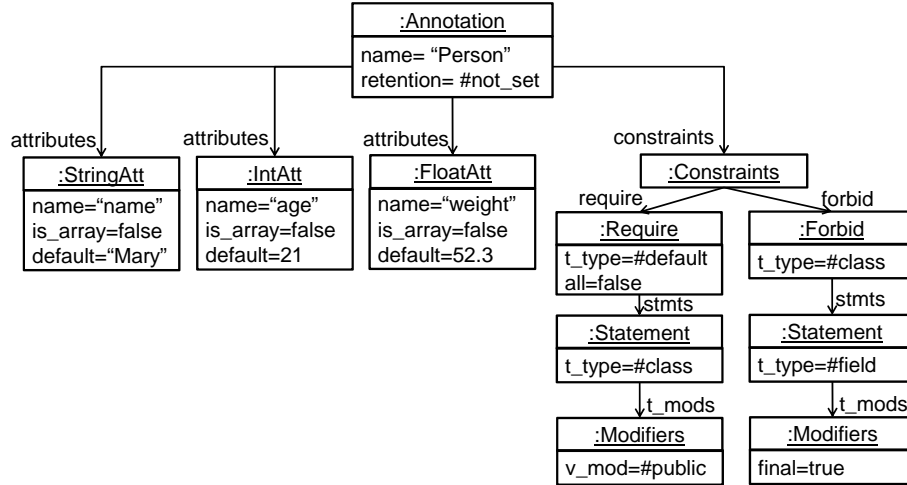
:Annotation
name= “Person”
retention= #not_set

attributes
:StringAtt
name=“name”
is_array=false
default=“Mary”

attributes
:IntAtt
name=“age”
is_array=false
default=21

attributes
:FloatAtt
name=“weight”
is_array=false
default=52.3

constraints
:Constraints

require
:Require
t_type=#default
all=false

stmts
:Statement
t_type=#class

t_mods
:Modifiers
v_mod=#public

forbid
:Forbid
t_type=#class

stmts
:Statement
t_type=#field

t_mods
:Modifiers
final=true